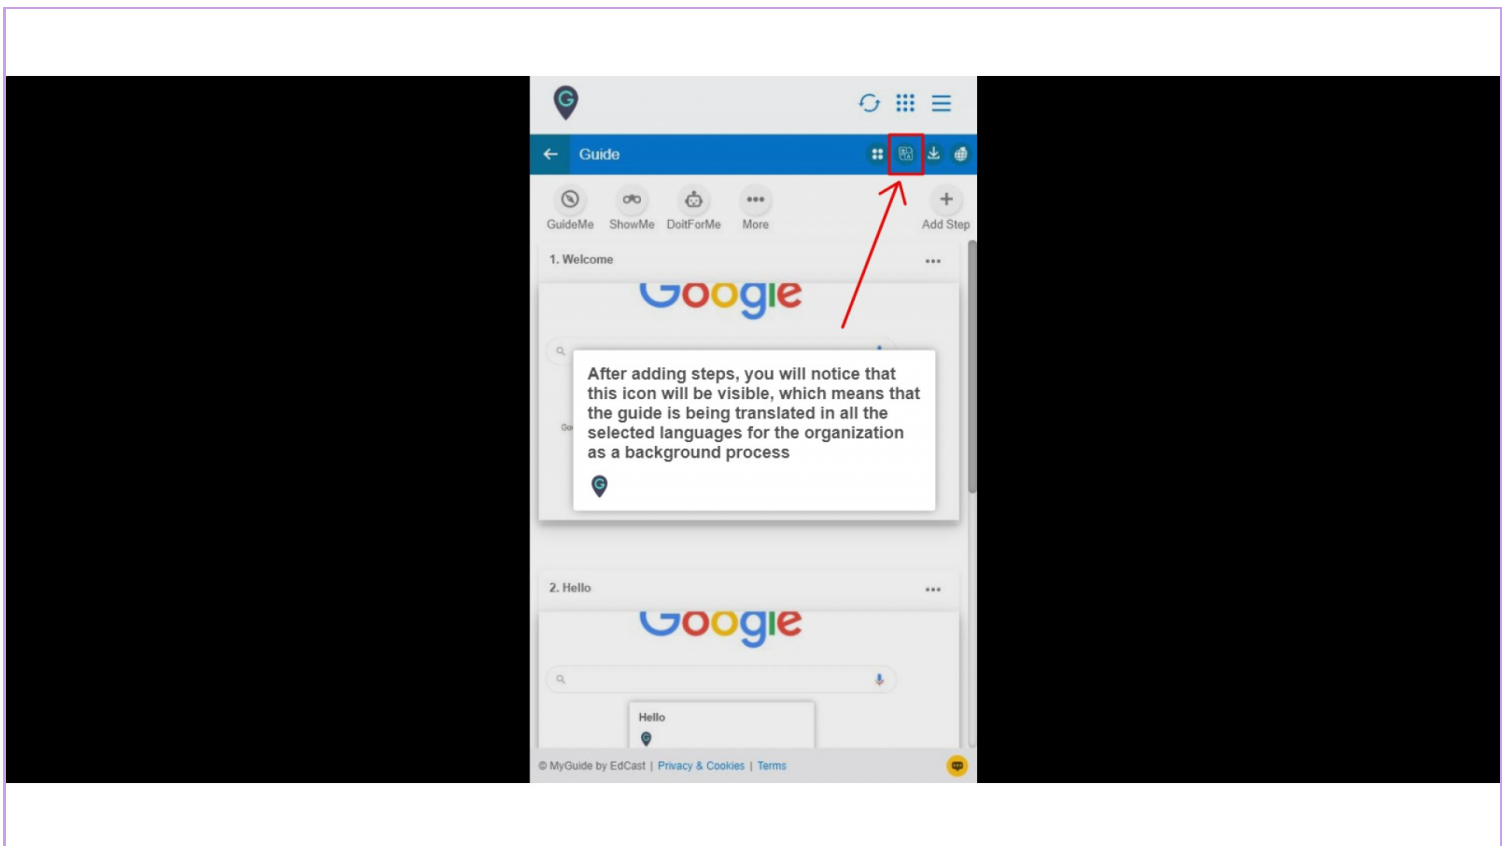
Guide

GuideMe ShowMe DoItForMe More Add Step

1. Welcome

Google

After adding steps, you will notice that this icon will be visible, which means that the guide is being translated in all the selected languages for the organization as a background process

2. Hello

Google

Hello

© MyGuide by EdCast | Privacy & Cookies | Terms